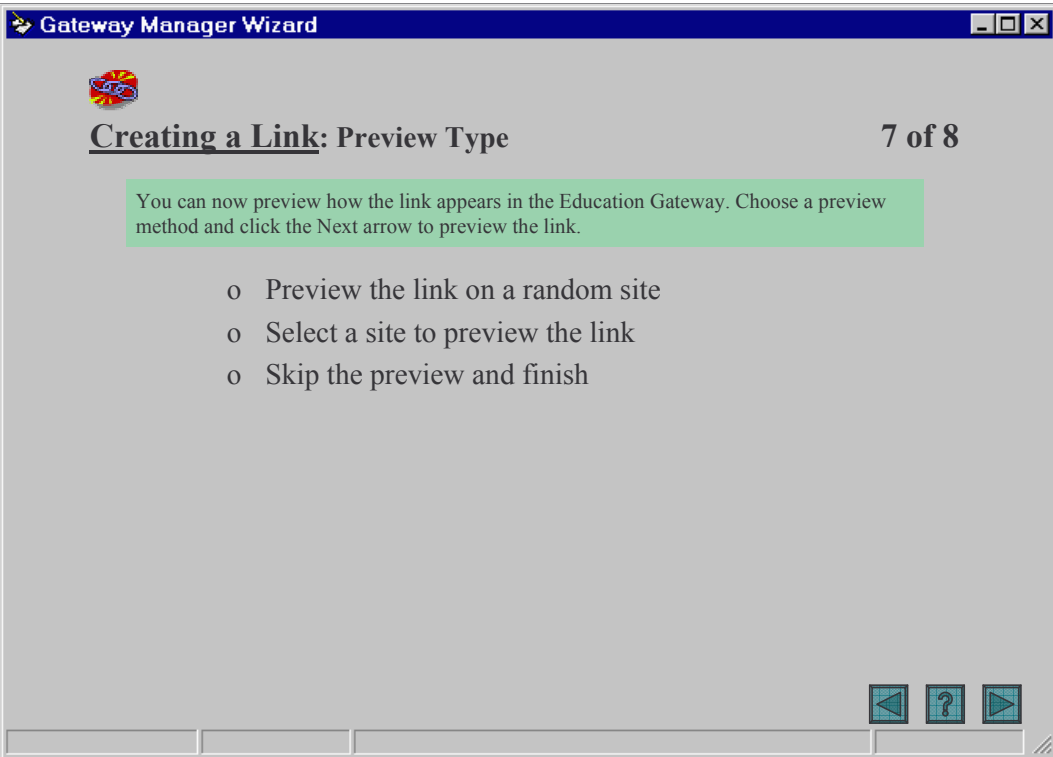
Gateway Manager Wizard

Creating a Link: Preview Type

7 of 8

You can now preview how the link appears in the Education Gateway. Choose a preview method and click the Next arrow to preview the link.

o Preview the link on a random site
o Select a site to preview the link
o Skip the preview and finish

?